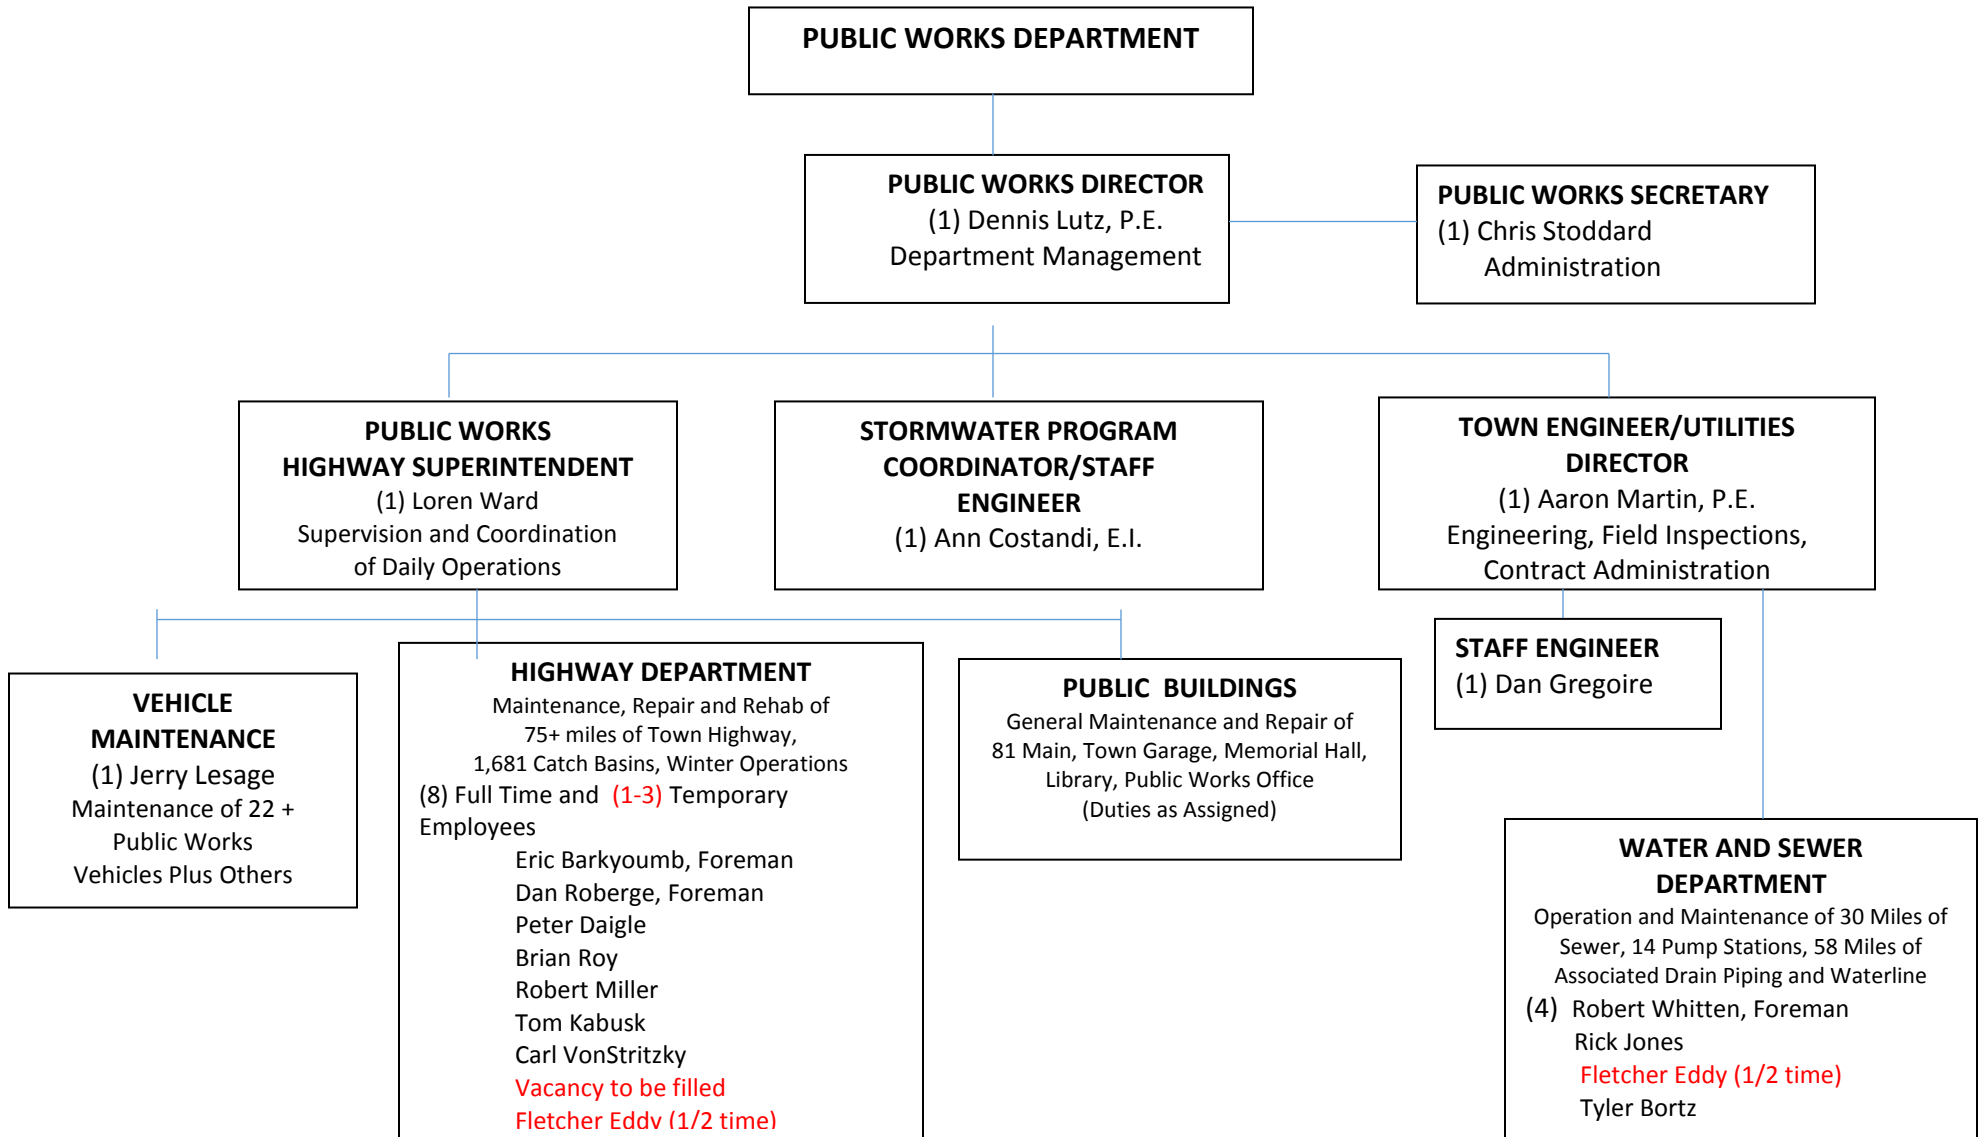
PUBLIC WORKS DEPARTMENT

PUBLIC WORKS DIRECTOR
(1) Dennis Lutz, P.E.
Department Management

PUBLIC WORKS SECRETARY
(1) Chris Stoddard
Administration

PUBLIC WORKS HIGHWAY SUPERINTENDENT
(1) Loren Ward
Supervision and Coordination of Daily Operations

STORMWATER PROGRAM COORDINATOR/STAFF ENGINEER
(1) Ann Costandi, E.I.

TOWN ENGINEER/UTILITIES DIRECTOR
(1) Aaron Martin, P.E.
Engineering, Field Inspections, Contract Administration

STAFF ENGINEER
(1) Dan Gregoire

VEHICLE MAINTENANCE
(1) Jerry Lesage
Maintenance of 22 + Public Works Vehicles Plus Others

HIGHWAY DEPARTMENT
Maintenance, Repair and Rehab of 75+ miles of Town Highway, 1,681 Catch Basins, Winter Operations
(8) Full Time and (1-3) Temporary Employees
Eric Barkyoumb, Foreman
Dan Roberge, Foreman
Peter Daigle
Brian Roy
Robert Miller
Tom Kabusk
Carl VonStritzky
Vacancy to be filled
Fletcher Eddy (1/2 time)

PUBLIC BUILDINGS
General Maintenance and Repair of 81 Main, Town Garage, Memorial Hall, Library, Public Works Office
(Duties as Assigned)

WATER AND SEWER DEPARTMENT
Operation and Maintenance of 30 Miles of Sewer, 14 Pump Stations, 58 Miles of Associated Drain Piping and Waterline
(4) Robert Whitten, Foreman
Rick Jones
Fletcher Eddy (1/2 time)
Tyler Bortz